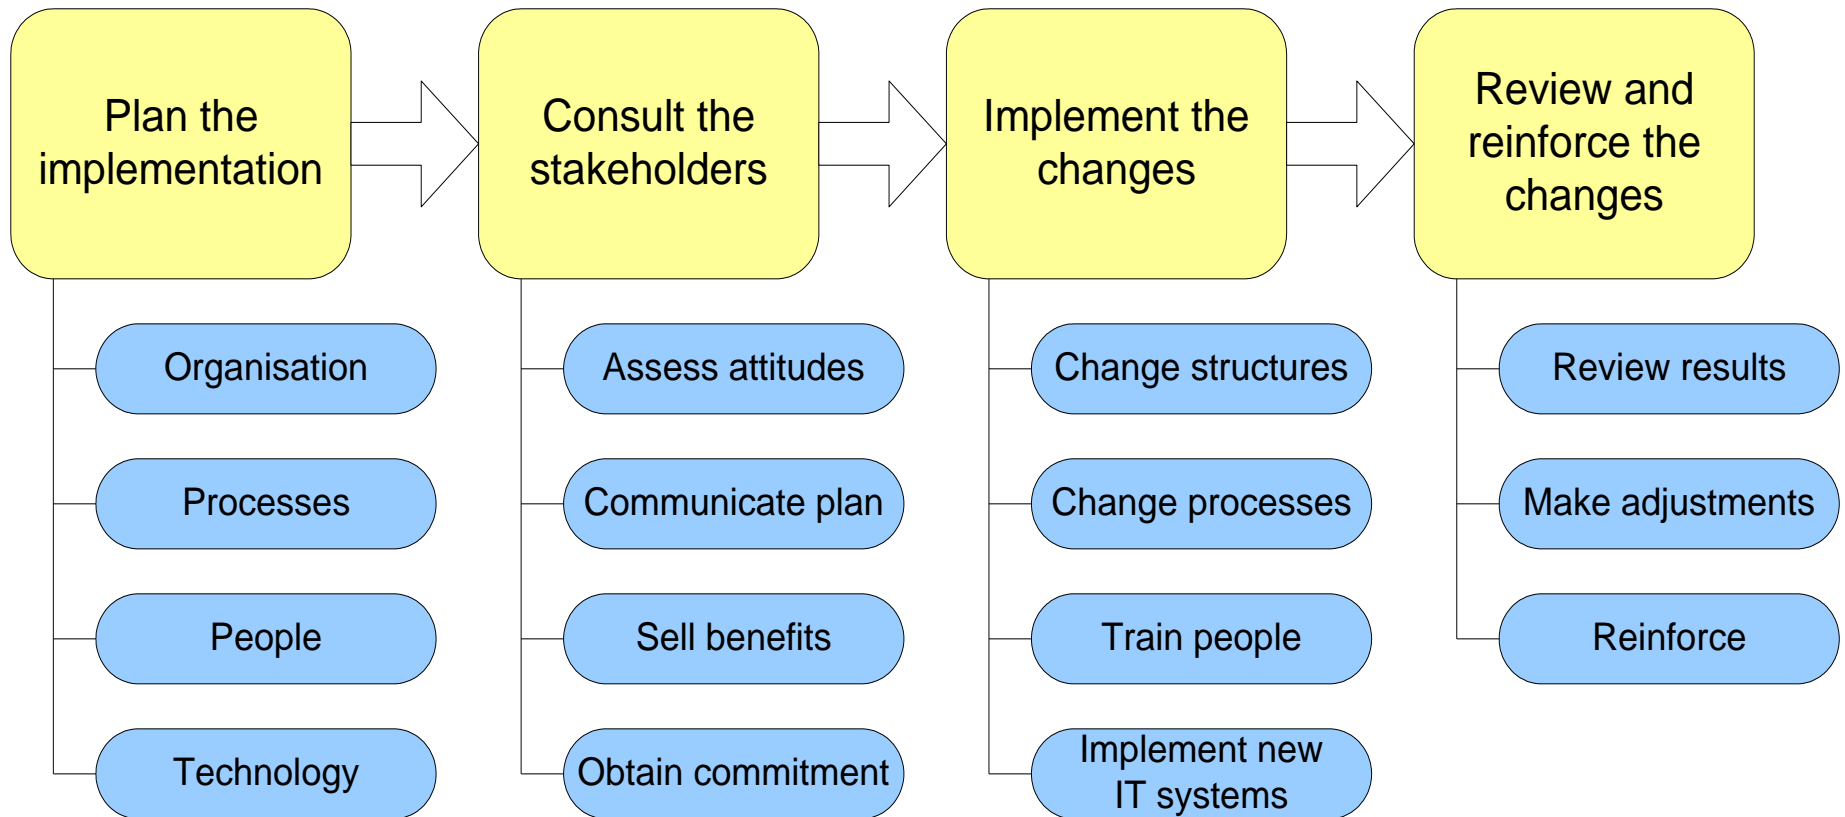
Plan the implementation

Organisation

Processes

People

Technology

Consult the stakeholders

Assess attitudes

Communicate plan

Sell benefits

Obtain commitment

Implement the changes

Change structures

Change processes

Train people

Implement new IT systems

Review and reinforce the changes

Review results

Make adjustments

Reinforce